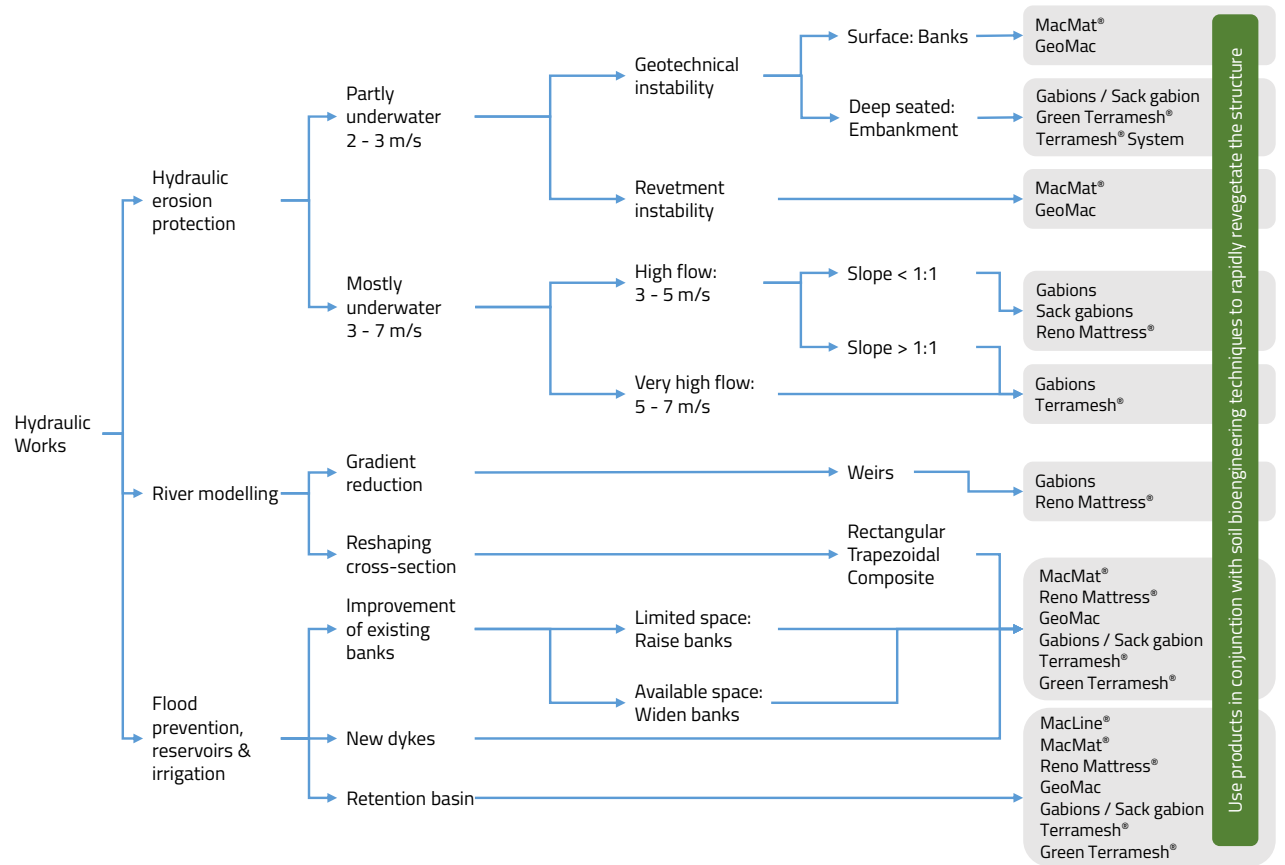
Hydraulic Works

Hydraulic erosion protection

Partly underwater 2 - 3 m/s

Geotechnical instability

Surface: Banks

MacMat®
GeoMac

Deep seated: Embankment

Gabions / Sack gabion
Green Terramesh®
Terramesh® System

Revetment instability

MacMat®
GeoMac

Mostly underwater 3 - 7 m/s

High flow: 3 - 5 m/s

Slope < 1:1

Gabions
Sack gabions
Reno Mattress®

Slope > 1:1

Very high flow: 5 - 7 m/s

Gabions
Terramesh®

River modelling

Gradient reduction

Weirs

Gabions
Reno Mattress®

Reshaping cross-section

Rectangular
Trapezoidal
Composite

Flood prevention, reservoirs & irrigation

Improvement of existing banks

Limited space: Raise banks

Available space: Widen banks

MacMat®
Reno Mattress®
GeoMac
Gabions / Sack gabion
Terramesh®
Green Terramesh®

New dykes

Retention basin

MacLine®
MacMat®
Reno Mattress®
GeoMac
Gabions / Sack gabion
Terramesh®
Green Terramesh®

Use products in conjunction with soil bioengineering techniques to rapidly revegetate the structure